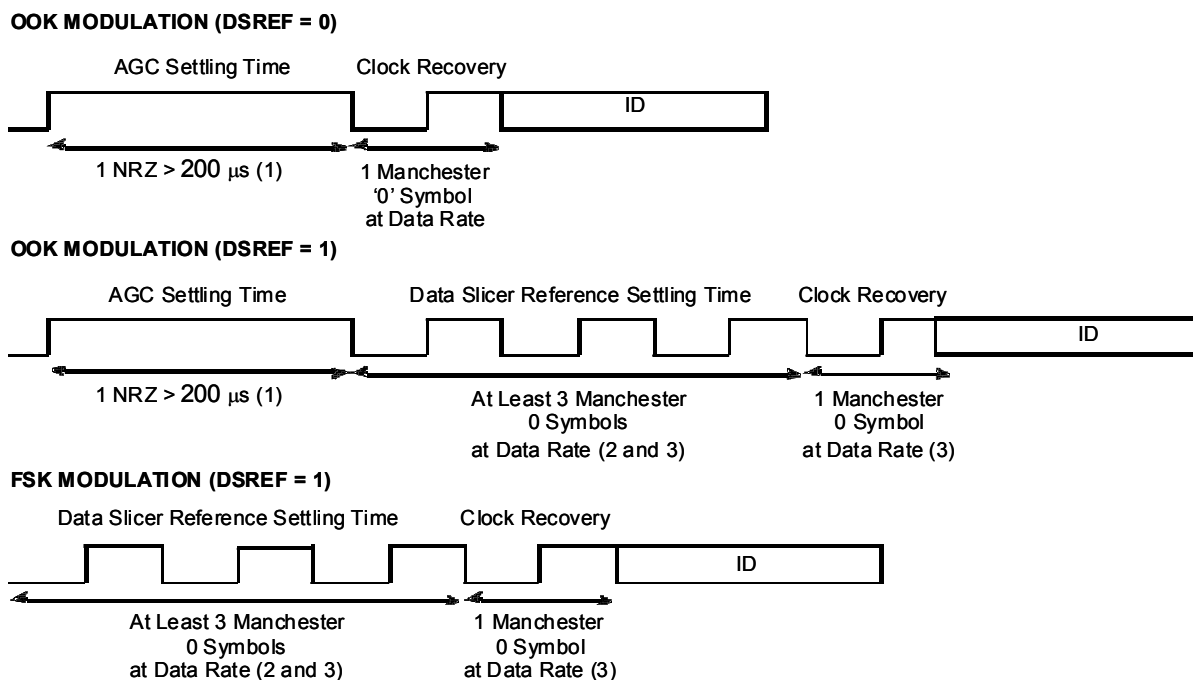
OOK MODULATION (DSREF = 0)

AGC Settling Time

Clock Recovery

ID

1 NRZ > 200 µs (1)

1 Manchester '0' Symbol at Data Rate

OOK MODULATION (DSREF = 1)

AGC Settling Time

Data Slicer Reference Settling Time

Clock Recovery

ID

1 NRZ > 200 µs (1)

At Least 3 Manchester 0 Symbols at Data Rate (2 and 3)

1 Manchester 0 Symbol at Data Rate (3)

FSK MODULATION (DSREF = 1)

Data Slicer Reference Settling Time

Clock Recovery

ID

At Least 3 Manchester 0 Symbols at Data Rate (2 and 3)

1 Manchester 0 Symbol at Data Rate (3)